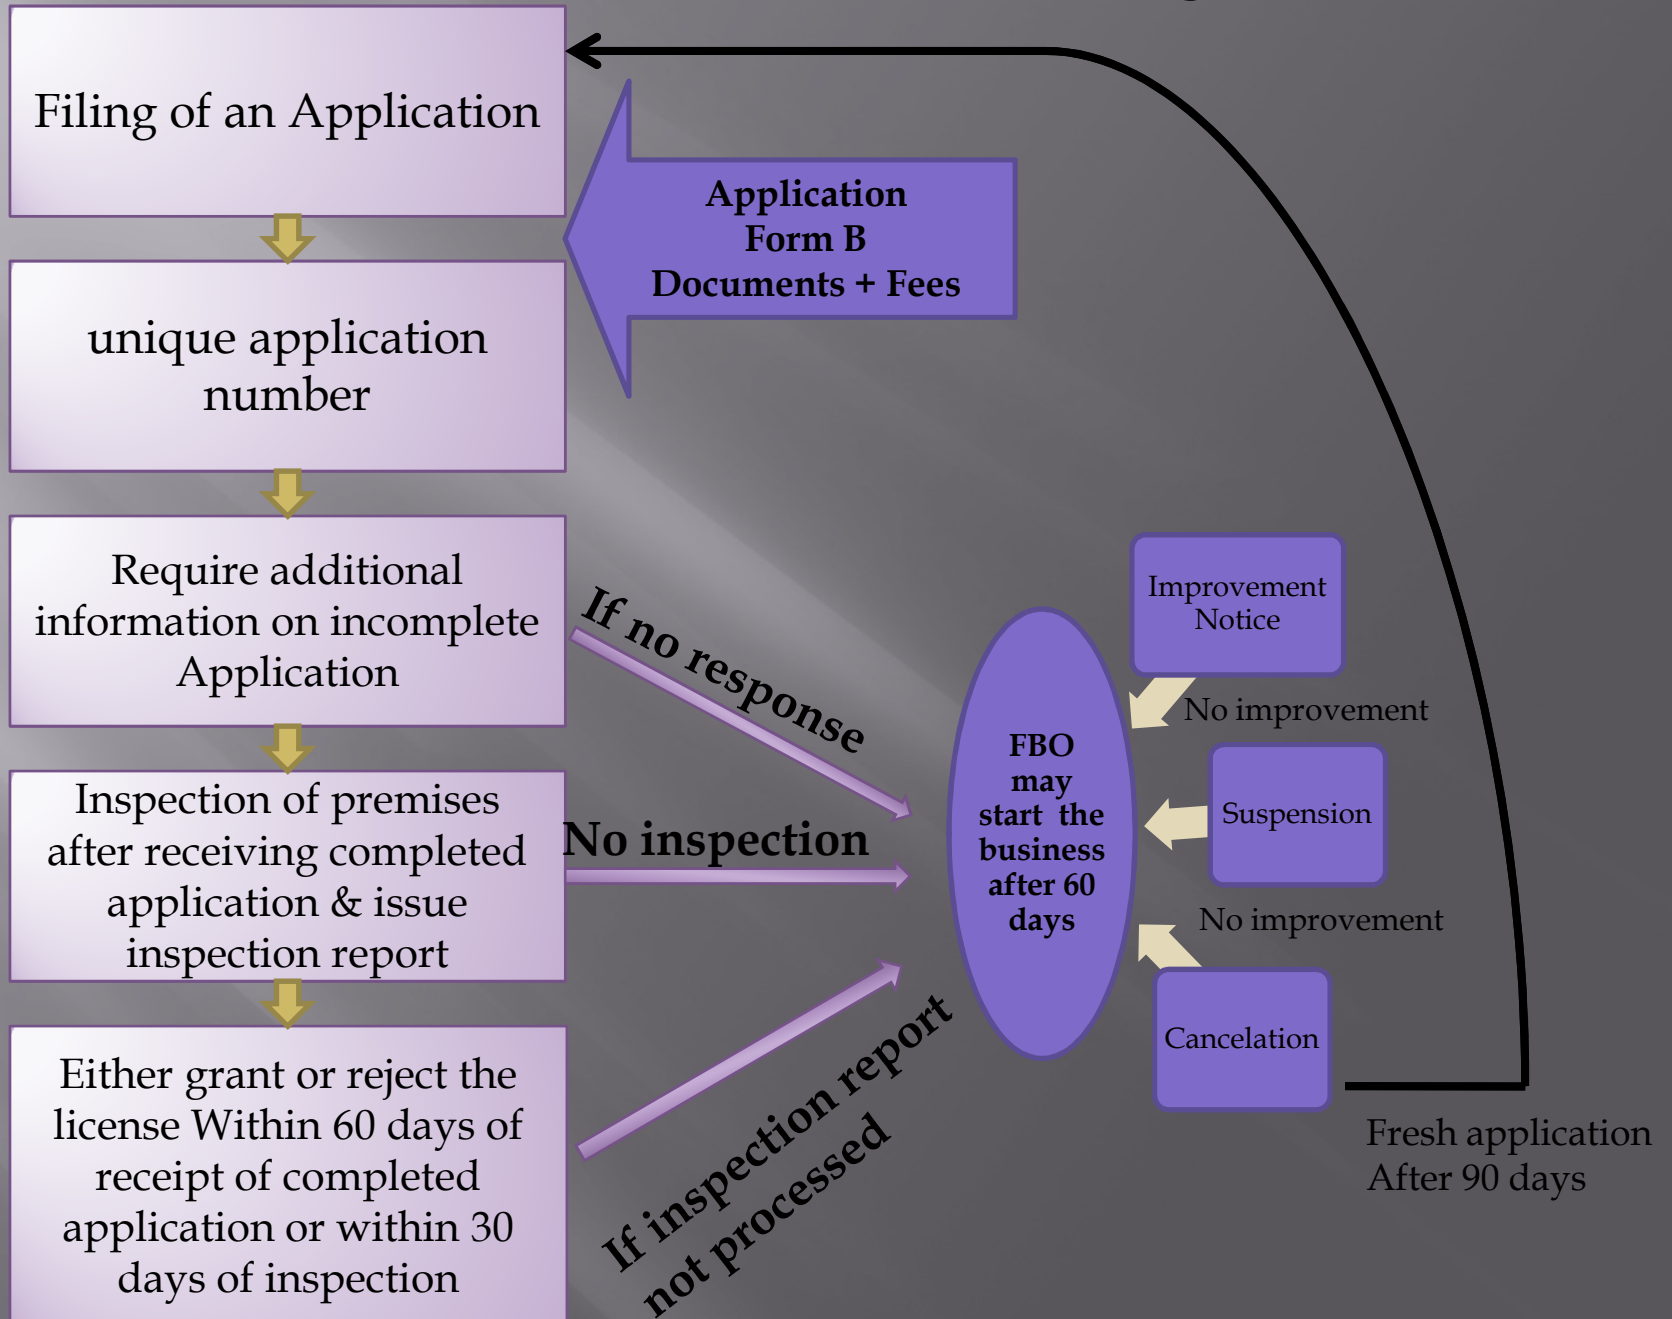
Filing of an Application

Application
Form B
Documents + Fees

unique application number

Require additional information on incomplete Application

If no response

Inspection of premises after receiving completed application & issue inspection report

No inspection

Either grant or reject the license Within 60 days of receipt of completed application or within 30 days of inspection

If inspection report not processed

FBO may start the business after 60 days

Improvement Notice

No improvement

Suspension

No improvement

Cancelation

Fresh application
After 90 days